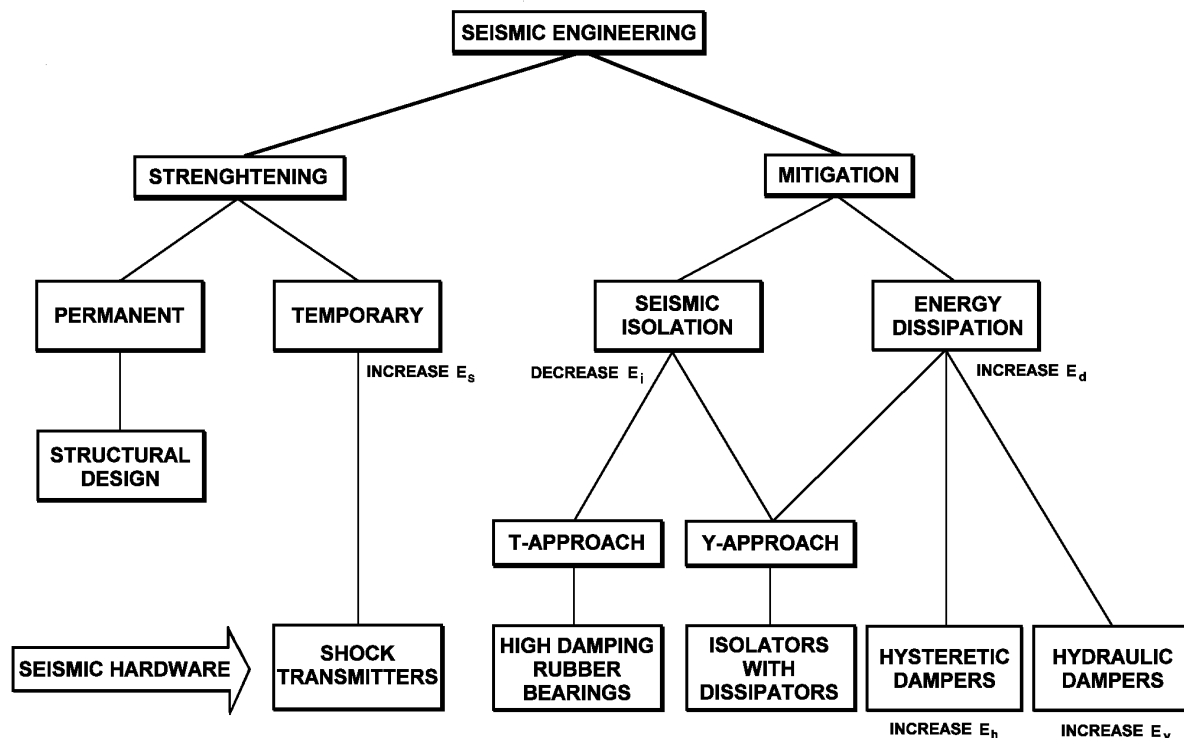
SEISMIC ENGINEERING

STRENGHTENING

MITIGATION

PERMANENT

TEMPORARY

SEISMIC ISOLATION

ENERGY DISSIPATION

INCREASE $E_s$

DECREASE $E_i$

INCREASE $E_d$

STRUCTURAL DESIGN

T-APPROACH

Y-APPROACH

SEISMIC HARDWARE

SHOCK TRANSMITTERS

HIGH DAMPING RUBBER BEARINGS

ISOLATORS WITH DISSIPATORS

HYSTERETIC DAMPERS

HYDRAULIC DAMPERS

INCREASE $E_h$

INCREASE $E_v$